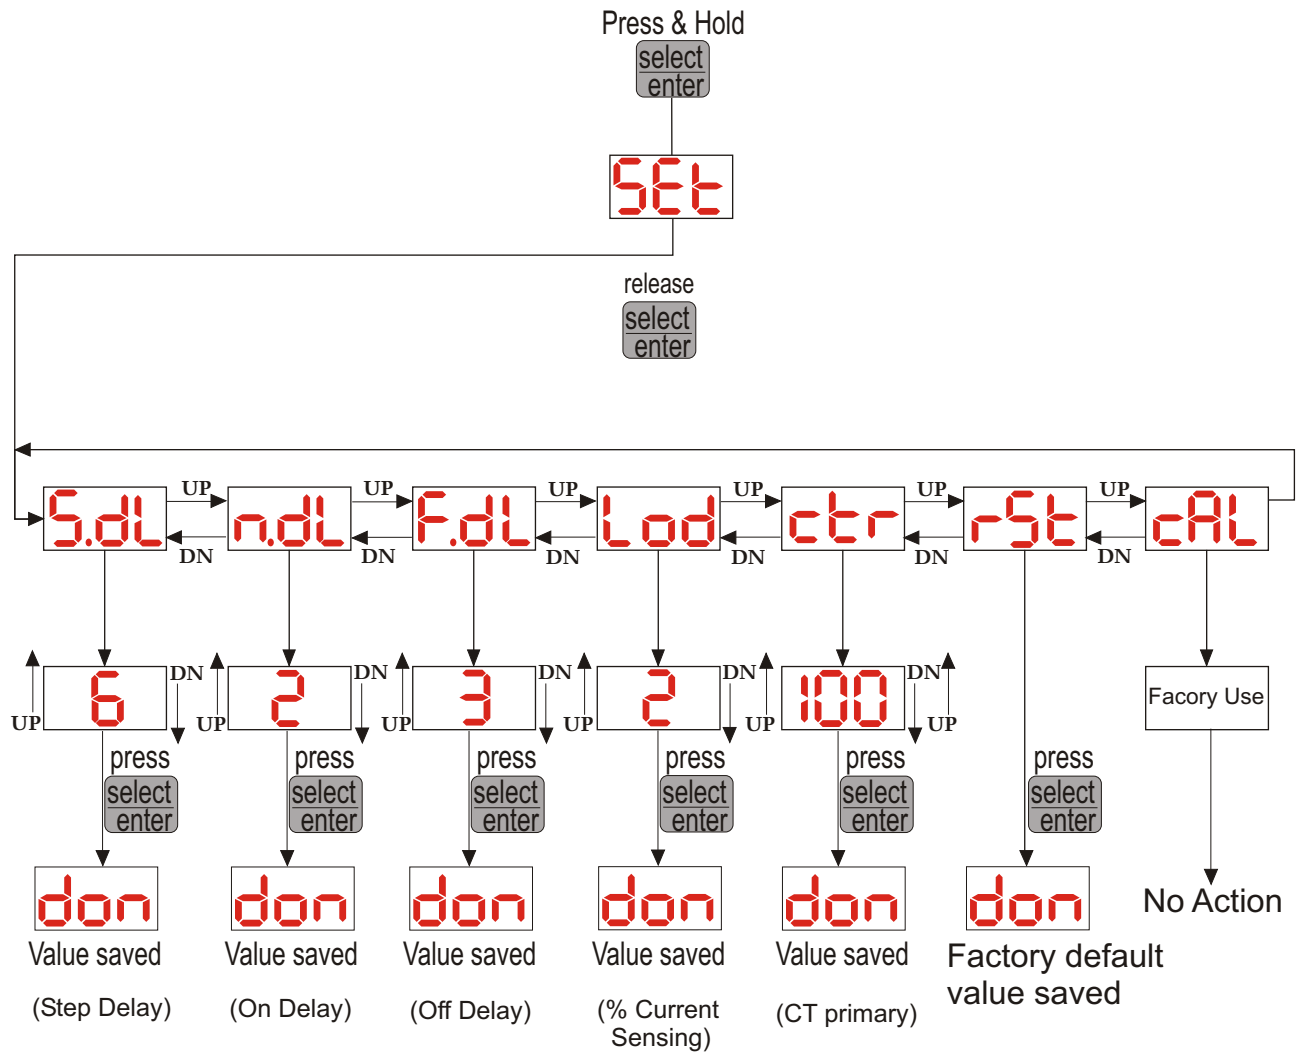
Press & Hold

select enter

SEt

release

select enter

S.dL UP DN n.dL UP DN F.dL UP DN Lod UP DN ctr UP DN rSt UP DN cAL

6 DN UP
press
select enter
don
Value saved
(Step Delay)

2 DN UP
press
select enter
don
Value saved
(On Delay)

3 DN UP
press
select enter
don
Value saved
(Off Delay)

2 DN UP
press
select enter
don
Value saved
(% Current Sensing)

100 DN UP
press
select enter
don
Value saved
(CT primary)

press
select enter
don
Factory default value saved

Facory Use

No Action